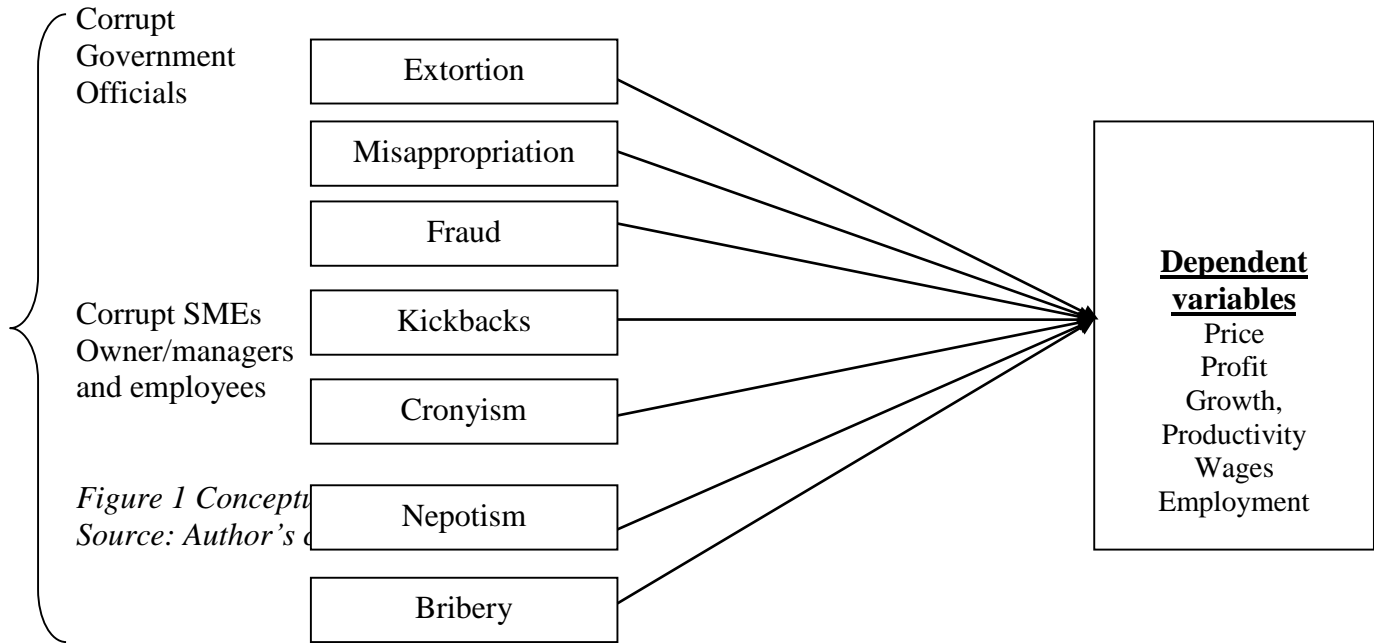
Corrupt Government Officials

Corrupt SMEs Owner/managers and employees

Extortion

Misappropriation

Fraud

Kickbacks

Cronyism

*Figure 1 Concept*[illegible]
*Source: Author's* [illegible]

Nepotism

Bribery

**Dependent variables**
Price
Profit
Growth,
Productivity
Wages
Employment